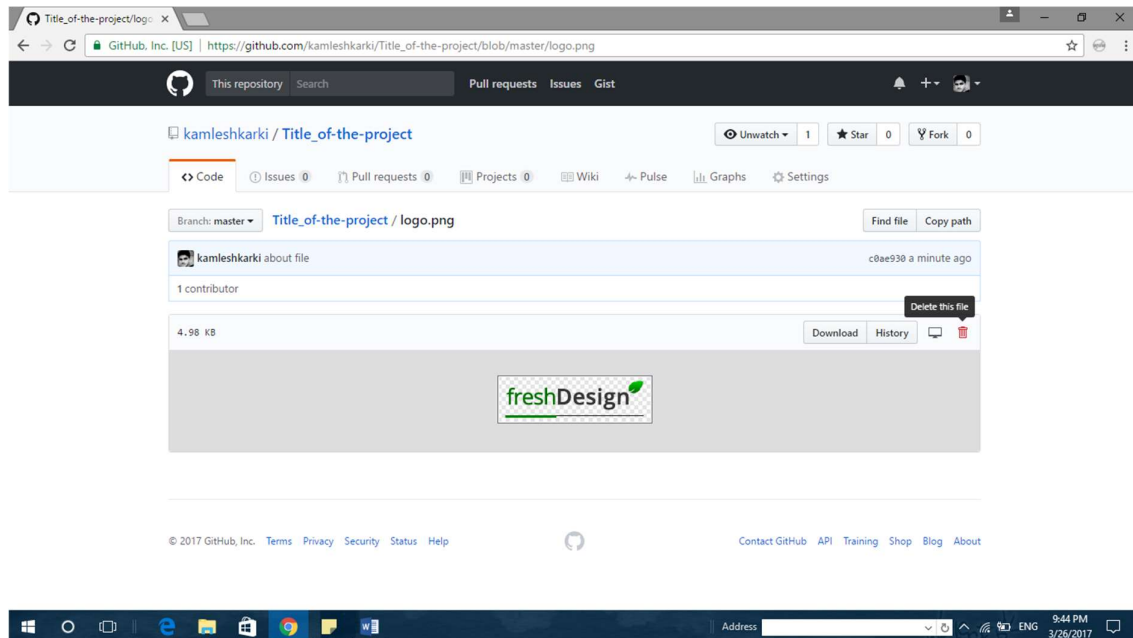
Title_of-the-project/logo ×

GitHub, Inc. [US] | https://github.com/kamleshkarki/Title_of-the-project/blob/master/logo.png

This repository Search Pull requests Issues Gist

kamleshkarki / Title_of-the-project

Unwatch 1 Star 0 Fork 0

Code Issues 0 Pull requests 0 Projects 0 Wiki Pulse Graphs Settings

Branch: master Title_of-the-project / logo.png

Find file Copy path

kamleshkarki about file

c0ae930 a minute ago

1 contributor

Delete this file

4.98 KB

Download History

freshDesign

© 2017 GitHub, Inc. Terms Privacy Security Status Help

Contact GitHub API Training Shop Blog About

Address

ENG 9:44 PM 3/26/2017